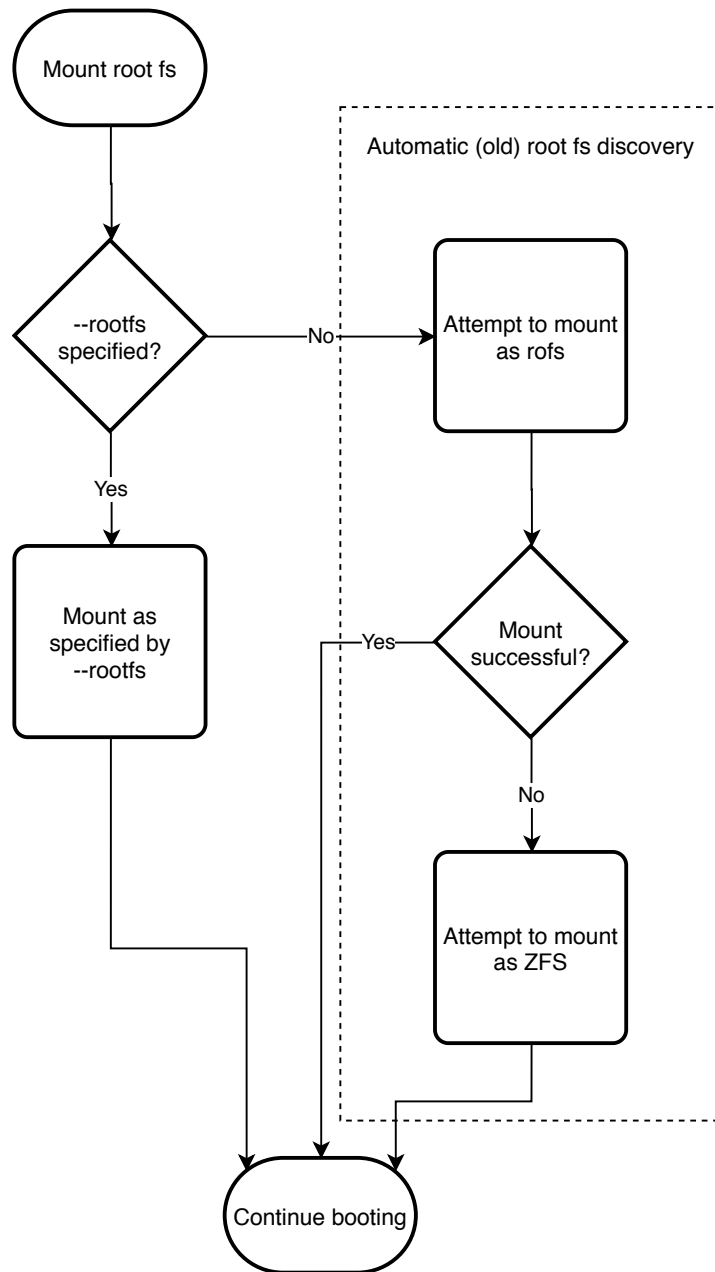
Mount root fs

Automatic (old) root fs discovery

--rootfs specified?

No

Attempt to mount as rofs

Yes

Mount as specified by --rootfs

Yes

Mount successful?

No

Attempt to mount as ZFS

Continue booting